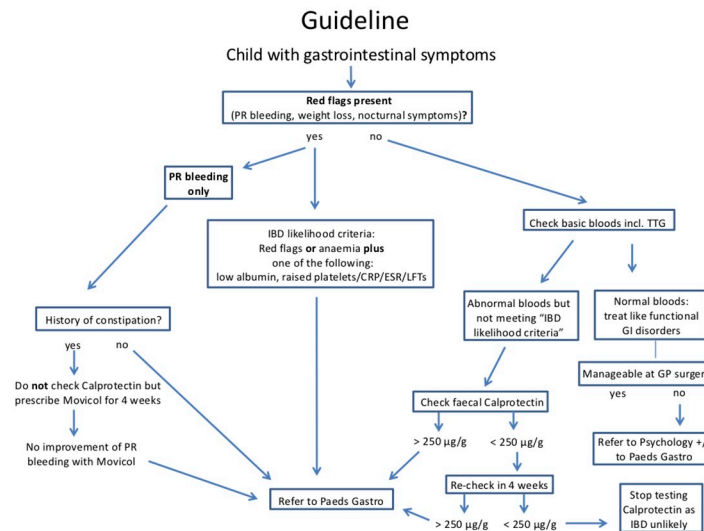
Guideline

Child with gastrointestinal symptoms

Red flags present
(PR bleeding, weight loss, nocturnal symptoms)?

yes

no

PR bleeding only

IBD likelihood criteria:
Red flags or anaemia plus one of the following:
low albumin, raised platelets/CRP/ESR/LFTs

Check basic bloods incl. TTG

Abnormal bloods but not meeting "IBD likelihood criteria"

Normal bloods:
treat like functional GI disorders

History of constipation?

yes

no

Do not check Calprotectin but prescribe Movicol for 4 weeks

Manageable at GP surger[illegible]

yes

no

Check faecal Calprotectin

$> 250$ µg/g

$< 250$ µg/g

No improvement of PR bleeding with Movicol

Refer to Psychology +/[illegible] to Paeds Gastro

Re-check in 4 weeks

Refer to Paeds Gastro

Stop testing Calprotectin as IBD unlikely

$> 250$ µg/g

$< 250$ µg/g